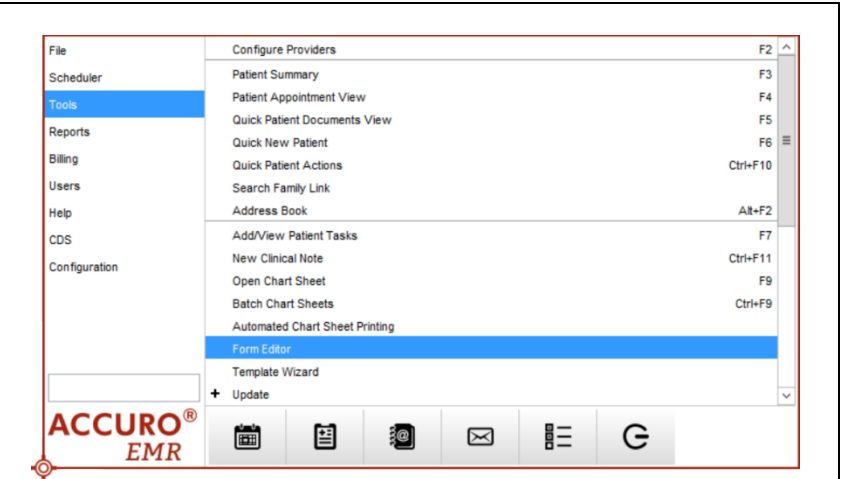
File
Scheduler
Tools
Reports
Billing
Users
Help
CDS
Configuration

| | |
|---|---|
| Configure Providers | F2 |
| Patient Summary | F3 |
| Patient Appointment View | F4 |
| Quick Patient Documents View | F5 |
| Quick New Patient | F6 |
| Quick Patient Actions | Ctrl+F10 |
| Search Family Link | |
| Address Book | Alt+F2 |
| Add/View Patient Tasks | F7 |
| New Clinical Note | Ctrl+F11 |
| Open Chart Sheet | F9 |
| Batch Chart Sheets | Ctrl+F9 |
| Automated Chart Sheet Printing | |
| Form Editor | |
| Template Wizard | |
| + Update | |

ACCURO® EMR